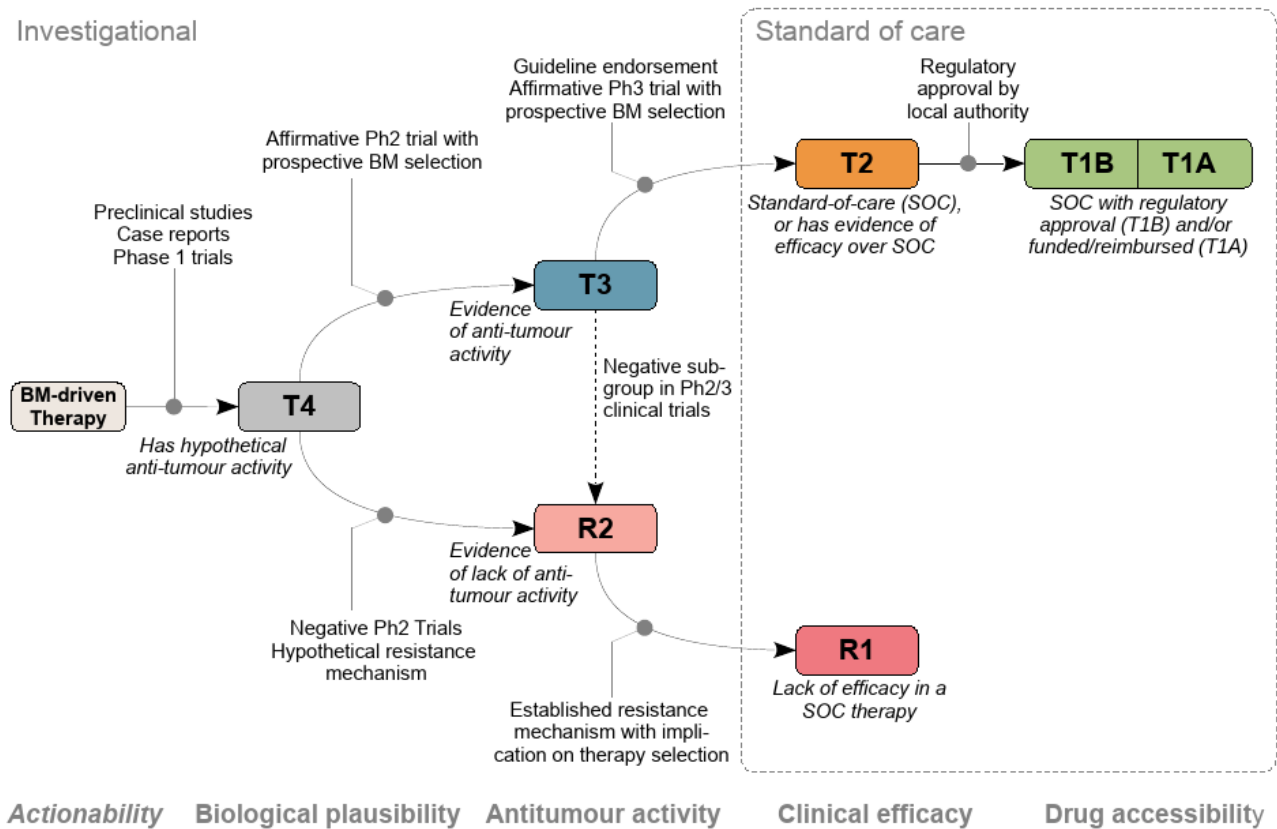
Investigational

Standard of care

Guideline endorsement
Affirmative Ph3 trial with prospective BM selection

Regulatory approval by local authority

Affirmative Ph2 trial with prospective BM selection

T2

T1B

T1A

Standard-of-care (SOC), or has evidence of efficacy over SOC

SOC with regulatory approval (T1B) and/or funded/reimbursed (T1A)

Preclinical studies
Case reports
Phase 1 trials

T3

Evidence of anti-tumour activity

Negative subgroup in Ph2/3 clinical trials

BM-driven Therapy

T4

Has hypothetical anti-tumour activity

R2

Evidence of lack of anti-tumour activity

Negative Ph2 Trials
Hypothetical resistance mechanism

R1

Lack of efficacy in a SOC therapy

Established resistance mechanism with implication on therapy selection

Actionability

Biological plausibility

Antitumour activity

Clinical efficacy

Drug accessibility